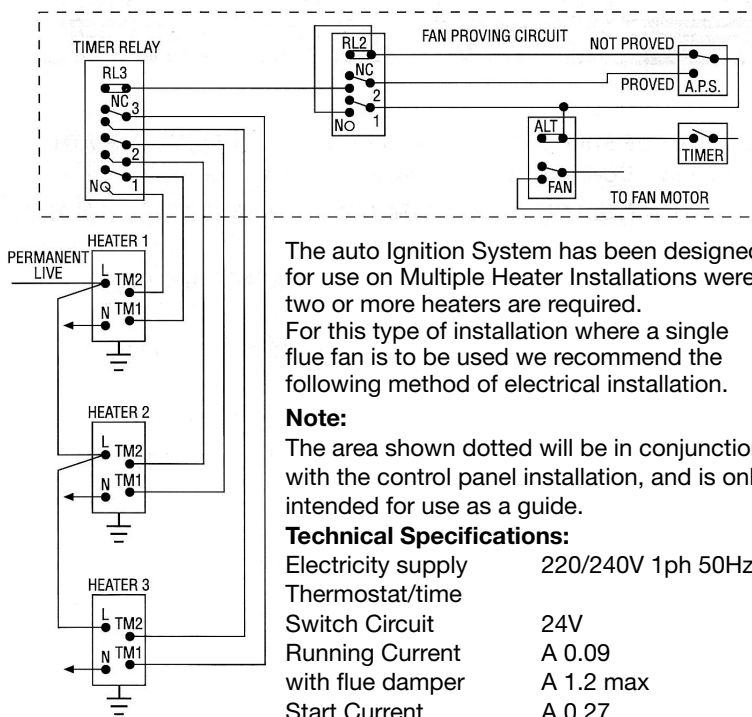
TIMER RELAY

RL3

NC 3

2

NO 1

FAN PROVING CIRCUIT

RL2

NC

2

NO 1

NOT PROVED

PROVED

A.P.S.

ALT

TIMER

FAN

TO FAN MOTOR

PERMANENT LIVE

HEATER 1

L TM2

N TM1

HEATER 2

L TM2

N TM1

HEATER 3

L TM2

N TM1

The auto Ignition System has been designed for use on Multiple Heater Installations were two or more heaters are required.
For this type of installation where a single flue fan is to be used we recommend the following method of electrical installation.

Note:

The area shown dotted will be in conjunctio with the control panel installation, and is onl intended for use as a guide.

Technical Specifications:

| | |
|---|---|
| Electricity supply | 220/240V 1ph 50Hz |
| Thermostat/time | |
| Switch Circuit | 24V |
| Running Current | A 0.09 |
| with flue damper | A 1.2 max |
| Start Current | A 0.27 |